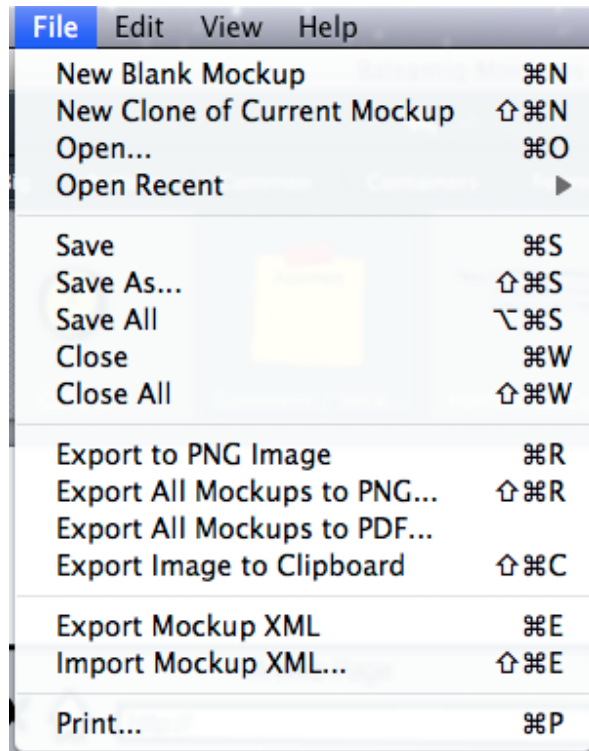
File Edit View Help

New Blank Mockup ⌘N
New Clone of Current Mockup ⇧⌘N
Open... ⌘O
Open Recent ▶

Save ⌘S
Save As... ⇧⌘S
Save All ⌥⌘S
Close ⌘W
Close All ⇧⌘W

Export to PNG Image ⌘R
Export All Mockups to PNG... ⇧⌘R
Export All Mockups to PDF...
Export Image to Clipboard ⇧⌘C

Export Mockup XML ⌘E
Import Mockup XML... ⇧⌘E

Print... ⌘P